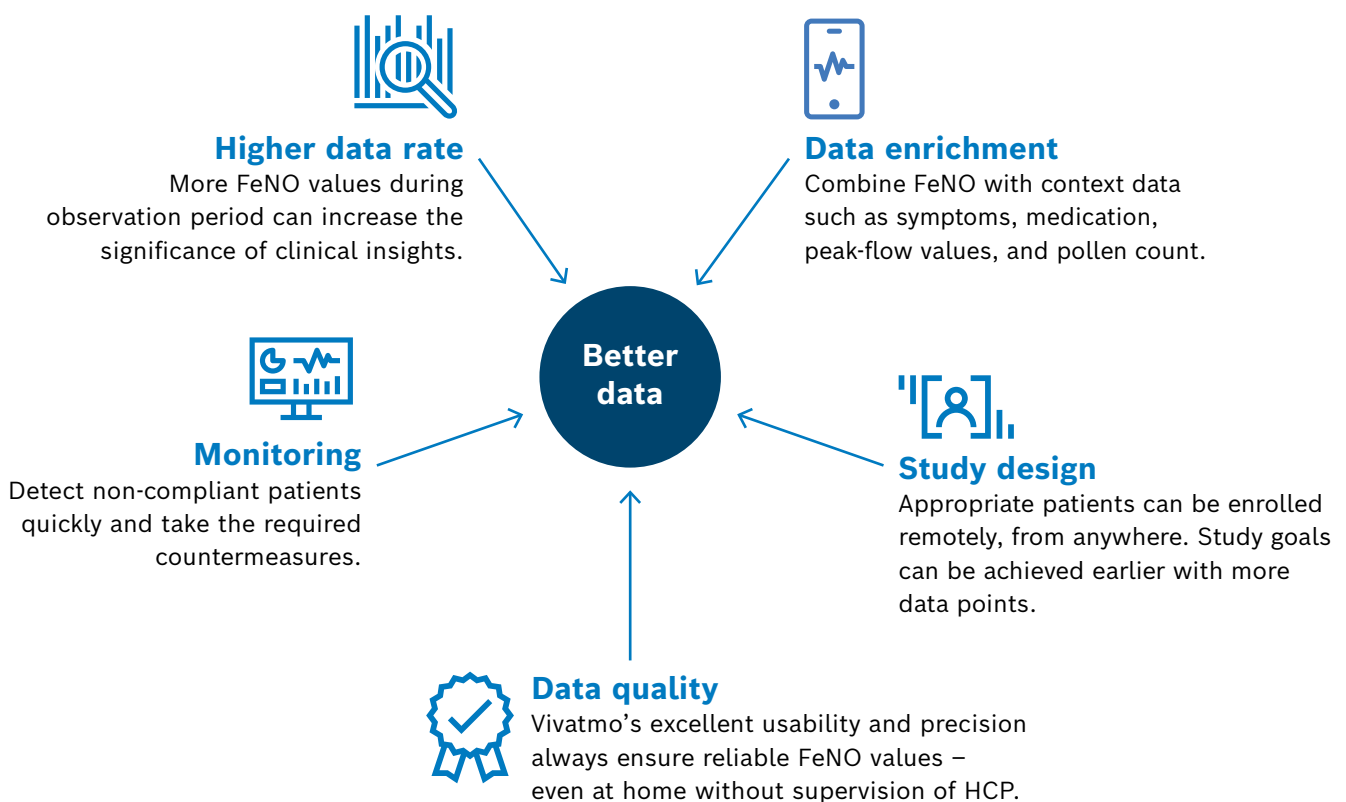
Higher data rate
More FeNO values during observation period can increase the significance of clinical insights.

Data enrichment
Combine FeNO with context data such as symptoms, medication, peak-flow values, and pollen count.

Better data

Monitoring
Detect non-compliant patients quickly and take the required countermeasures.

Study design
Appropriate patients can be enrolled remotely, from anywhere. Study goals can be achieved earlier with more data points.

Data quality
Vivatmo's excellent usability and precision always ensure reliable FeNO values – even at home without supervision of HCP.